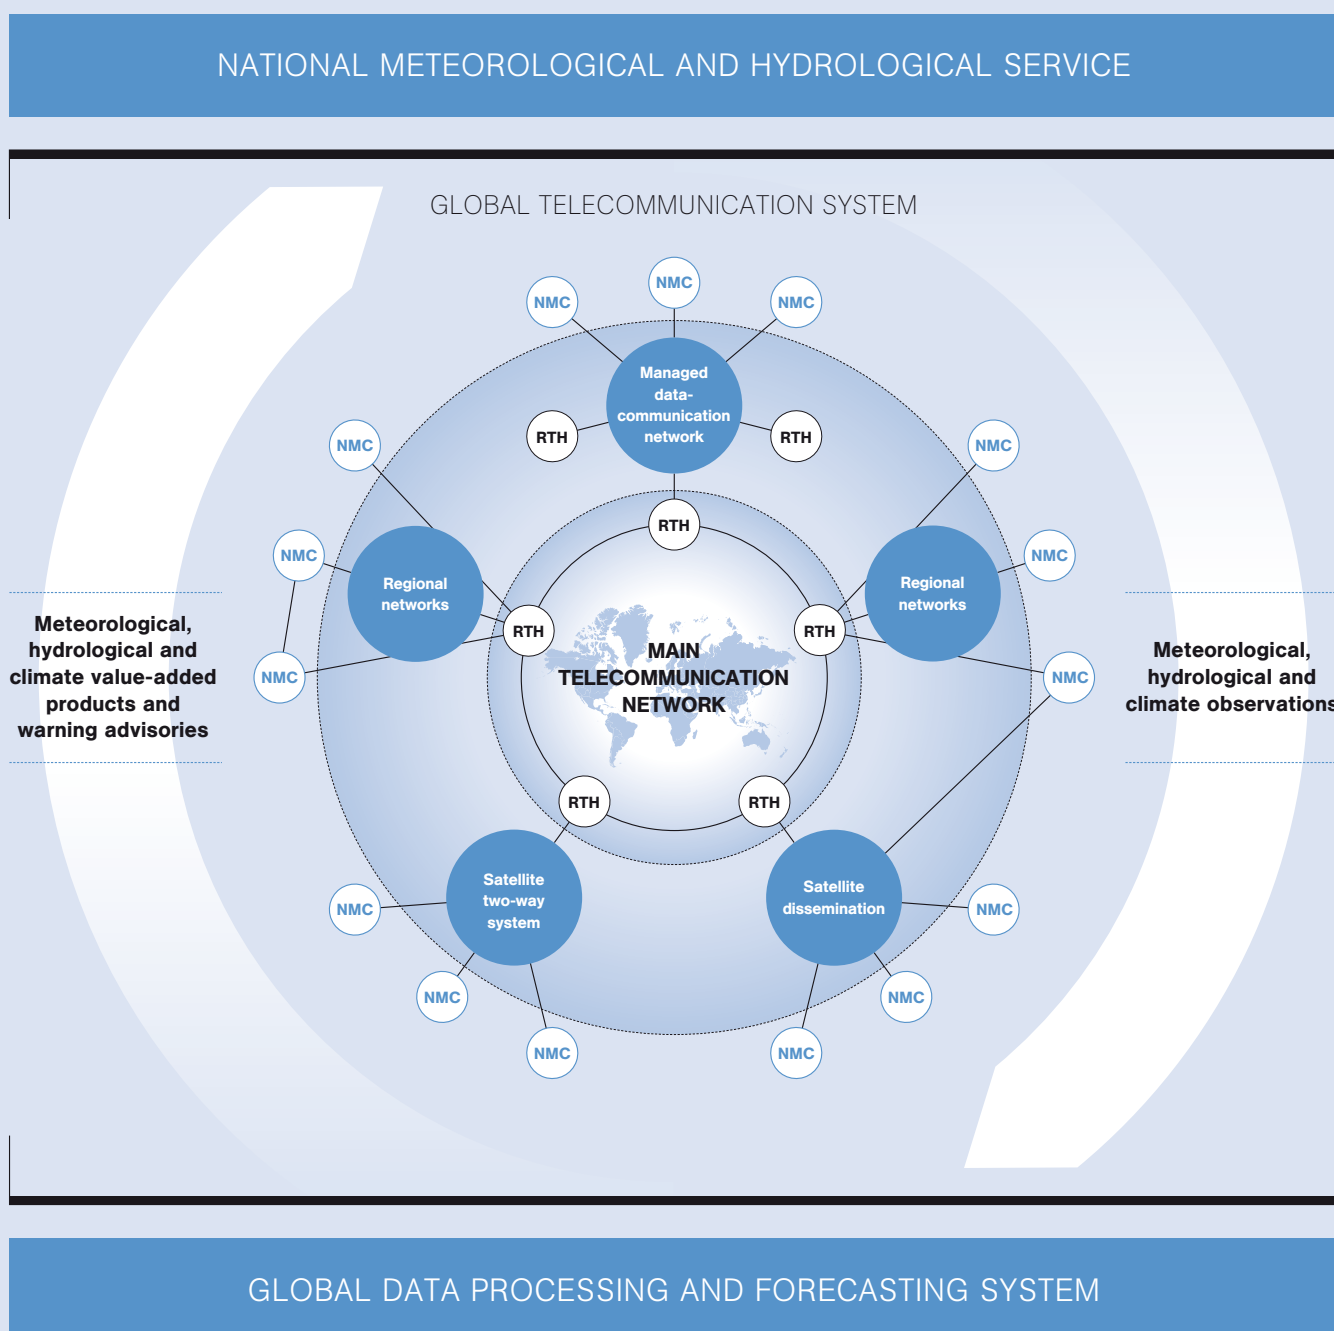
NATIONAL METEOROLOGICAL AND HYDROLOGICAL SERVICE

GLOBAL TELECOMMUNICATION SYSTEM

NMC

NMC

NMC

Managed data-communication network

RTH

RTH

NMC

NMC

RTH

NMC

NMC

Regional networks

Regional networks

Meteorological, hydrological and climate value-added products and warning advisories

NMC

RTH

MAIN TELECOMMUNICATION NETWORK

RTH

NMC

Meteorological, hydrological and climate observations

RTH

RTH

Satellite two-way system

Satellite dissemination

NMC

NMC

NMC

NMC

NMC

NMC

GLOBAL DATA PROCESSING AND FORECASTING SYSTEM